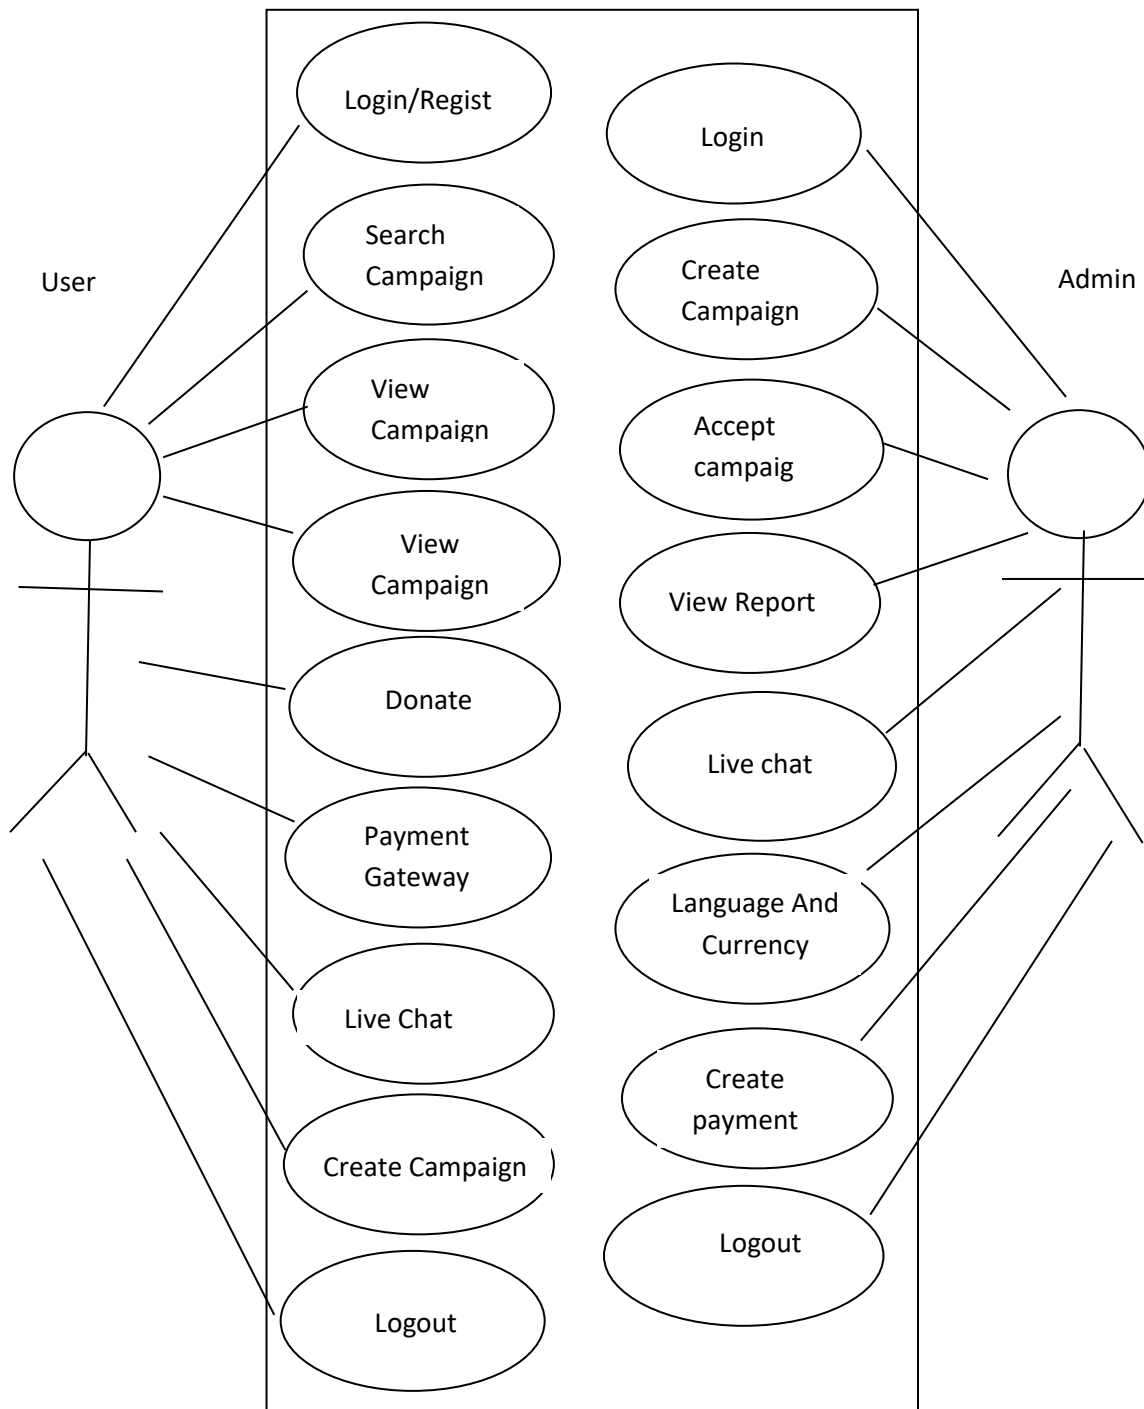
User

Login/Regist

Search Campaign

View Campaign

View Campaign

Donate

Payment Gateway

Live Chat

Create Campaign

Logout

Login

Create Campaign

Accept campaig

View Report

Live chat

Language And Currency

Create payment

Logout

Admin